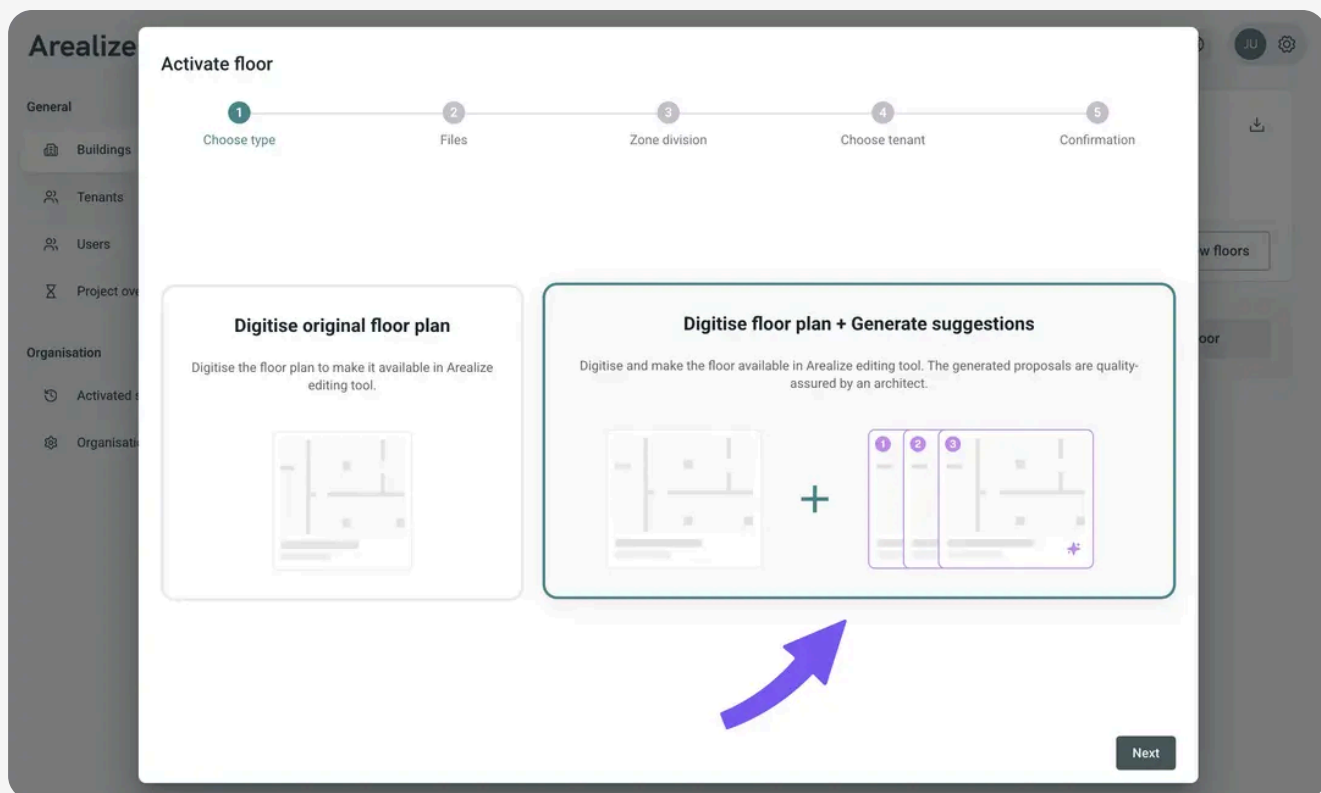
Arealize

JU

General

Buildings

Tenants

Users

Project ove

Organisation

Activated

Organisati

w floors

oor

Activate floor

1 Choose type

2 Files

3 Zone division

4 Choose tenant

5 Confirmation

Digitise original floor plan

Digitise the floor plan to make it available in Arealize editing tool.

Digitise floor plan + Generate suggestions

Digitise and make the floor available in Arealize editing tool. The generated proposals are quality-assured by an architect.

+

1 2 3

Next